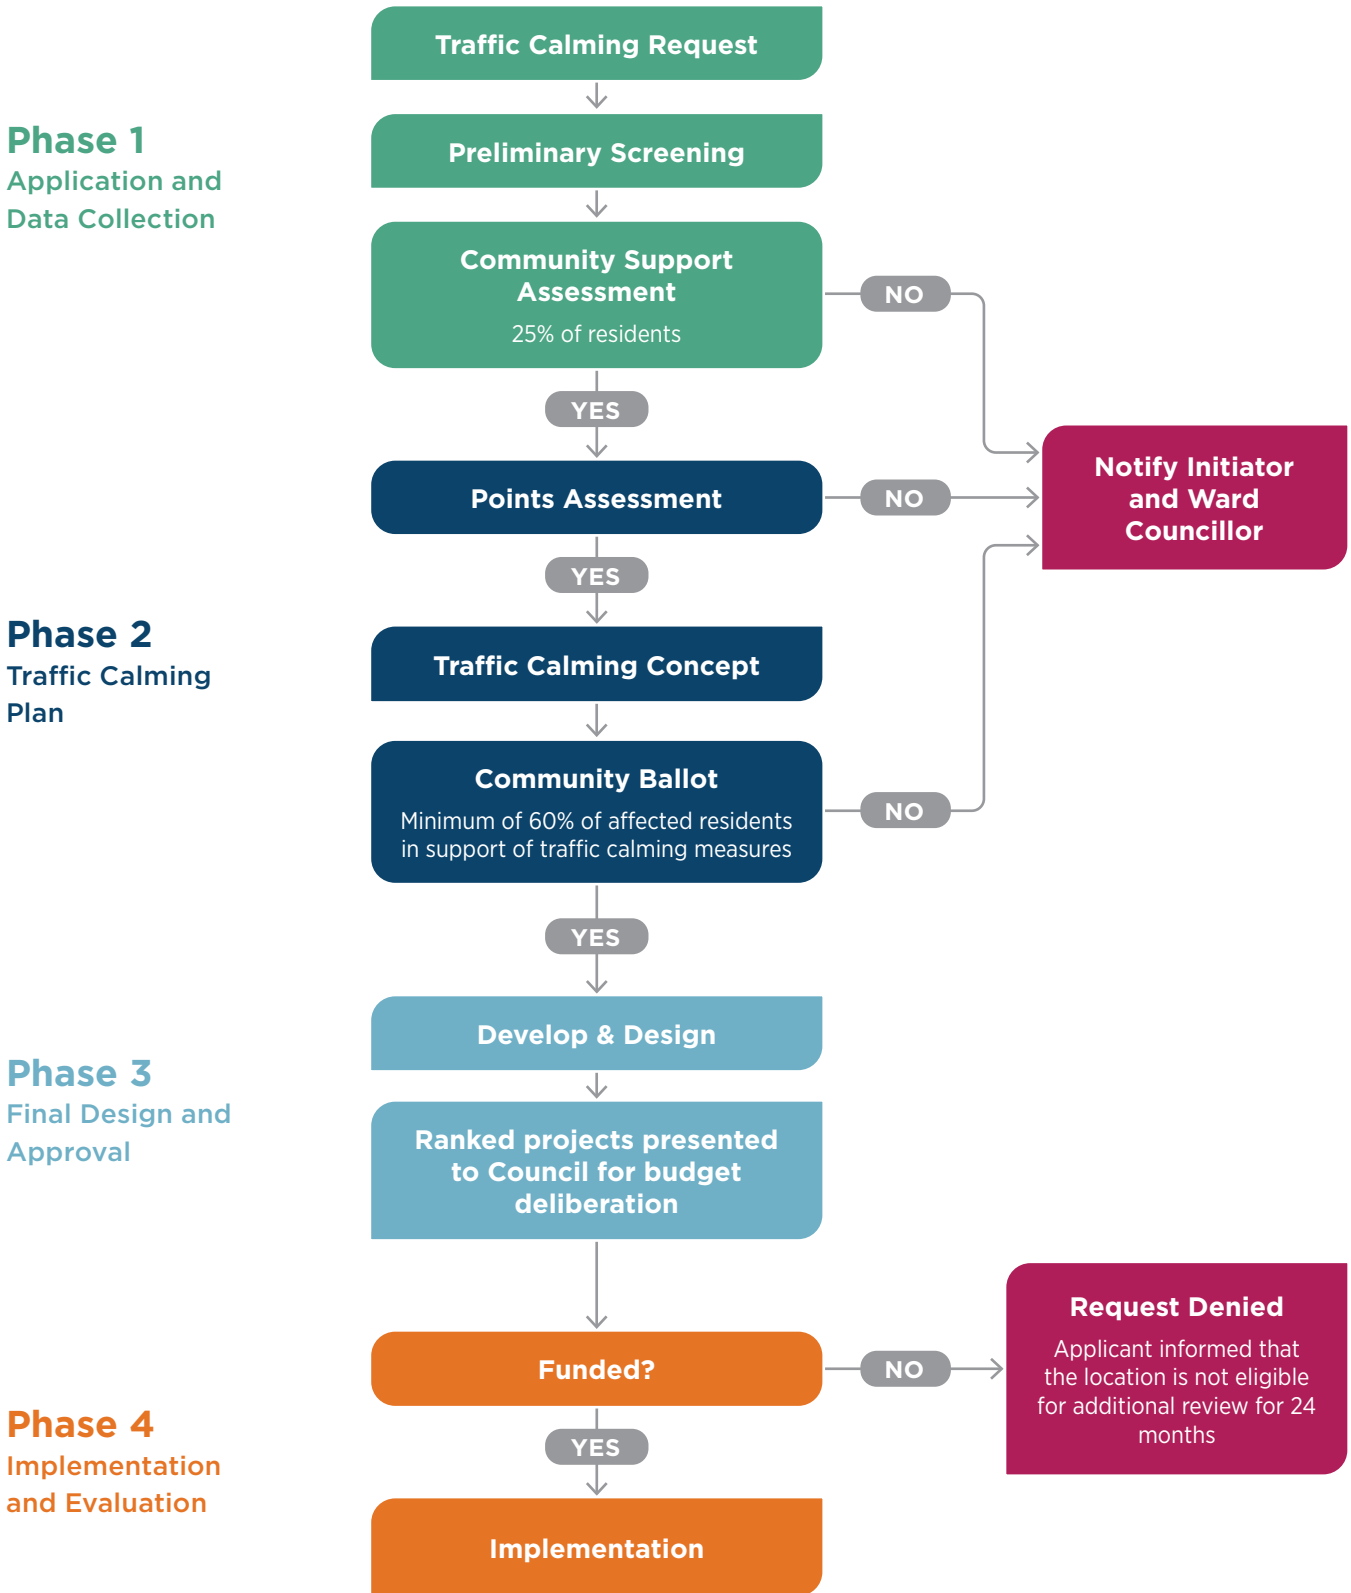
Phase 1
Application and Data Collection

Traffic Calming Request

Preliminary Screening

Community Support Assessment
25% of residents

NO

YES

Notify Initiator and Ward Councillor

Points Assessment

NO

YES

Phase 2
Traffic Calming Plan

Traffic Calming Concept

Community Ballot
Minimum of 60% of affected residents in support of traffic calming measures

NO

YES

Phase 3
Final Design and Approval

Develop & Design

Ranked projects presented to Council for budget deliberation

Phase 4
Implementation and Evaluation

Funded?

NO

Request Denied
Applicant informed that the location is not eligible for additional review for 24 months

YES

Implementation